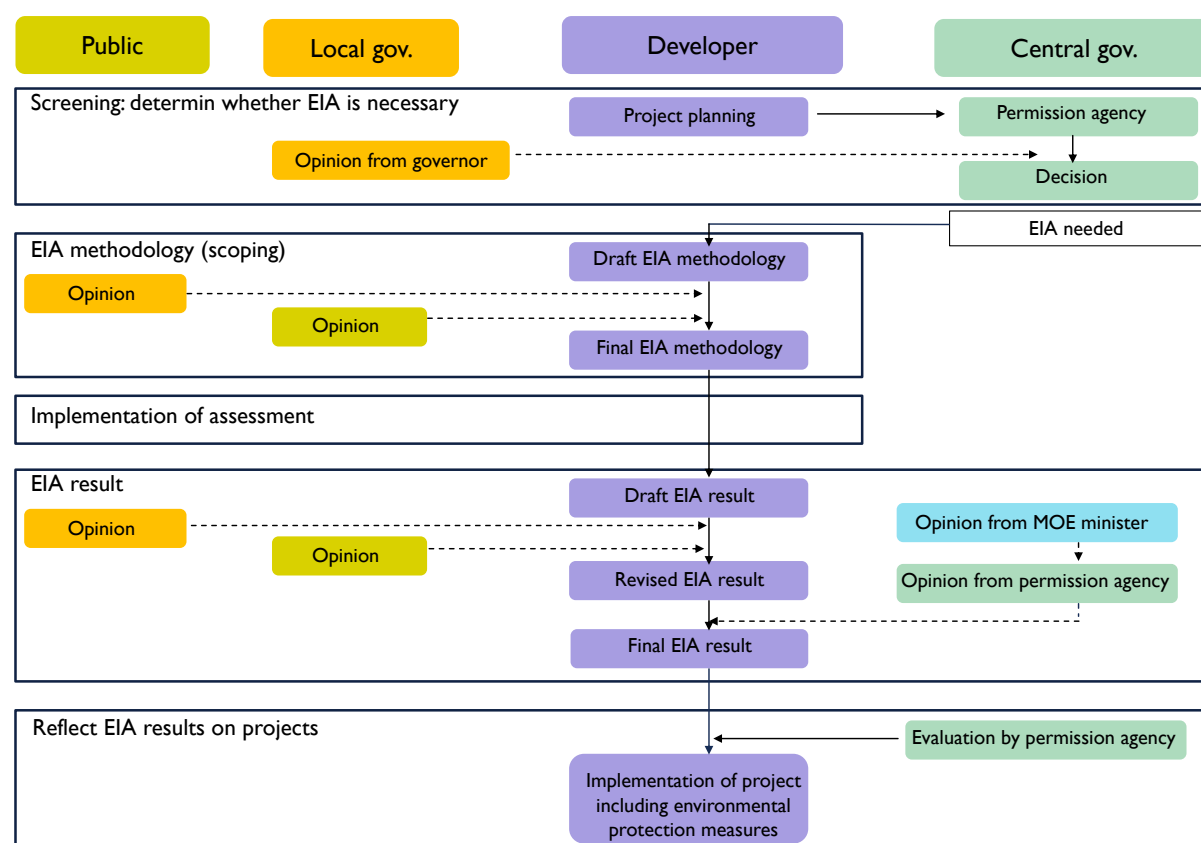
Public

Local gov.

Developer

Central gov.

Screening: determin whether EIA is necessary

Project planning

Permission agency

Opinion from governor

Decision

EIA needed

EIA methodology (scoping)

Draft EIA methodology

Opinion

Opinion

Final EIA methodology

Implementation of assessment

EIA result

Draft EIA result

Opinion

Opinion from MOE minister

Opinion

Revised EIA result

Opinion from permission agency

Final EIA result

Reflect EIA results on projects

Evaluation by permission agency

Implementation of project including environmental protection measures